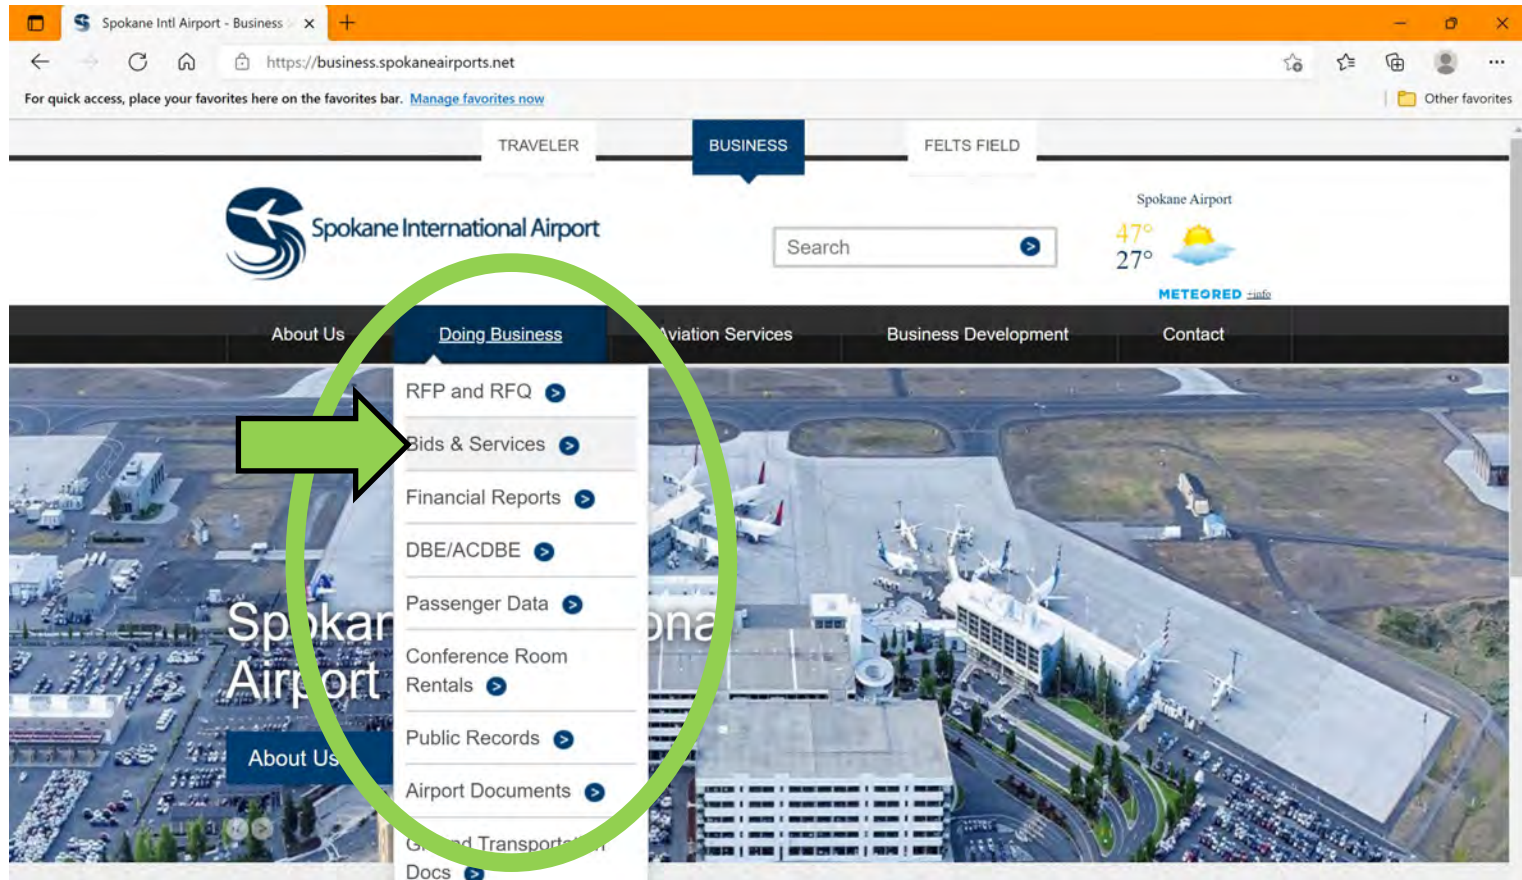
Spokane Intl Airport - Business

https://business.spokaneairports.net

For quick access, place your favorites here on the favorites bar. Manage favorites now

Other favorites

TRAVELER BUSINESS FELTS FIELD

Spokane International Airport

Search

Spokane Airport
47°
27°
METEORED +info

About Us
Doing Business
Aviation Services
Business Development
Contact

RFP and RFQ
Bids & Services
Financial Reports
DBE/ACDBE
Passenger Data
Conference Room Rentals
Public Records
Airport Documents
G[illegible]d Transport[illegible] Docs

Sp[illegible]kan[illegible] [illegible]ona
Airport

About Us